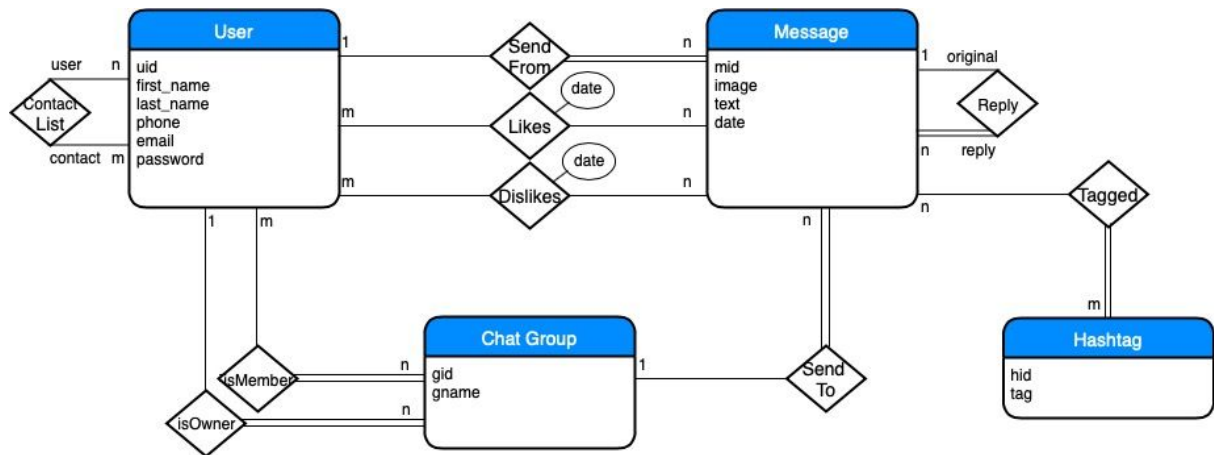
User
uid
first_name
last_name
phone
email
password

user n
Contact List
contact m

1
Send From
n

m
Likes
date
n

m
Dislikes
date
n

Message
mid
image
text
date

1 original
Reply
n reply

n
Tagged
m

Hashtag
hid
tag

1 m
isMember
n
isOwner
n

Chat Group
gid
gname

1
Send To
n